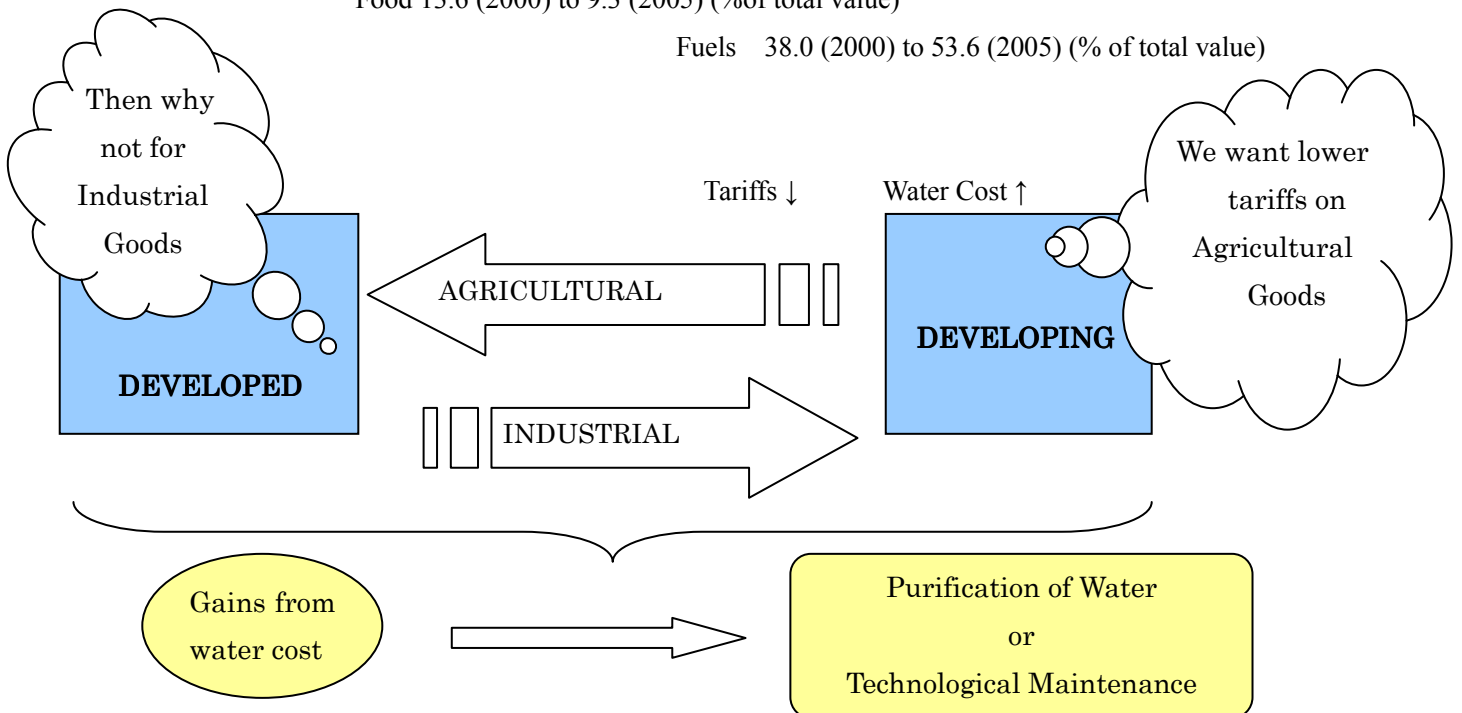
Food 15.6 (2000) to 9.5 (2005) (%of total value)

Fuels 38.0 (2000) to 53.6 (2005) (% of total value)

Then why not for Industrial Goods

Tariffs ↓

Water Cost ↑

We want lower tariffs on Agricultural Goods

AGRICULTURAL

DEVELOPING

DEVELOPED

INDUSTRIAL

Gains from water cost

Purification of Water or Technological Maintenance